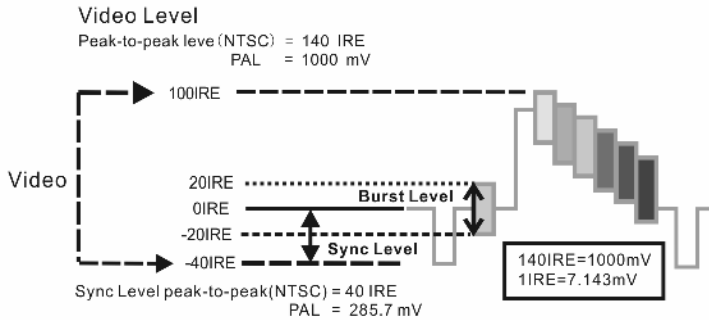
Video Level
Peak-to-peak leve(NTSC) = 140 IRE
PAL = 1000 mV

100IRE

Video

20IRE
0IRE
-20IRE
-40IRE

Burst Level

Sync Level

140IRE=1000mV
1IRE=7.143mV

Sync Level peak-to-peak(NTSC) = 40 IRE
PAL = 285.7 mV